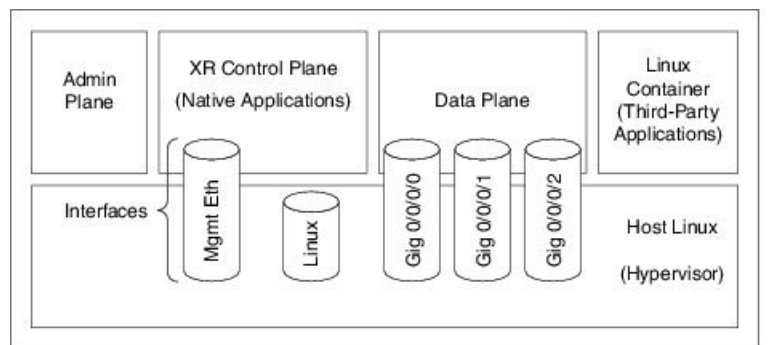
Admin Plane

XR Control Plane
(Native Applications)

Data Plane

Linux Container
(Third-Party Applications)

Interfaces

Mgmt Eth

Linux

Gig 0/0/0/0

Gig 0/0/0/1

Gig 0/0/0/2

Host Linux

(Hypervisor)